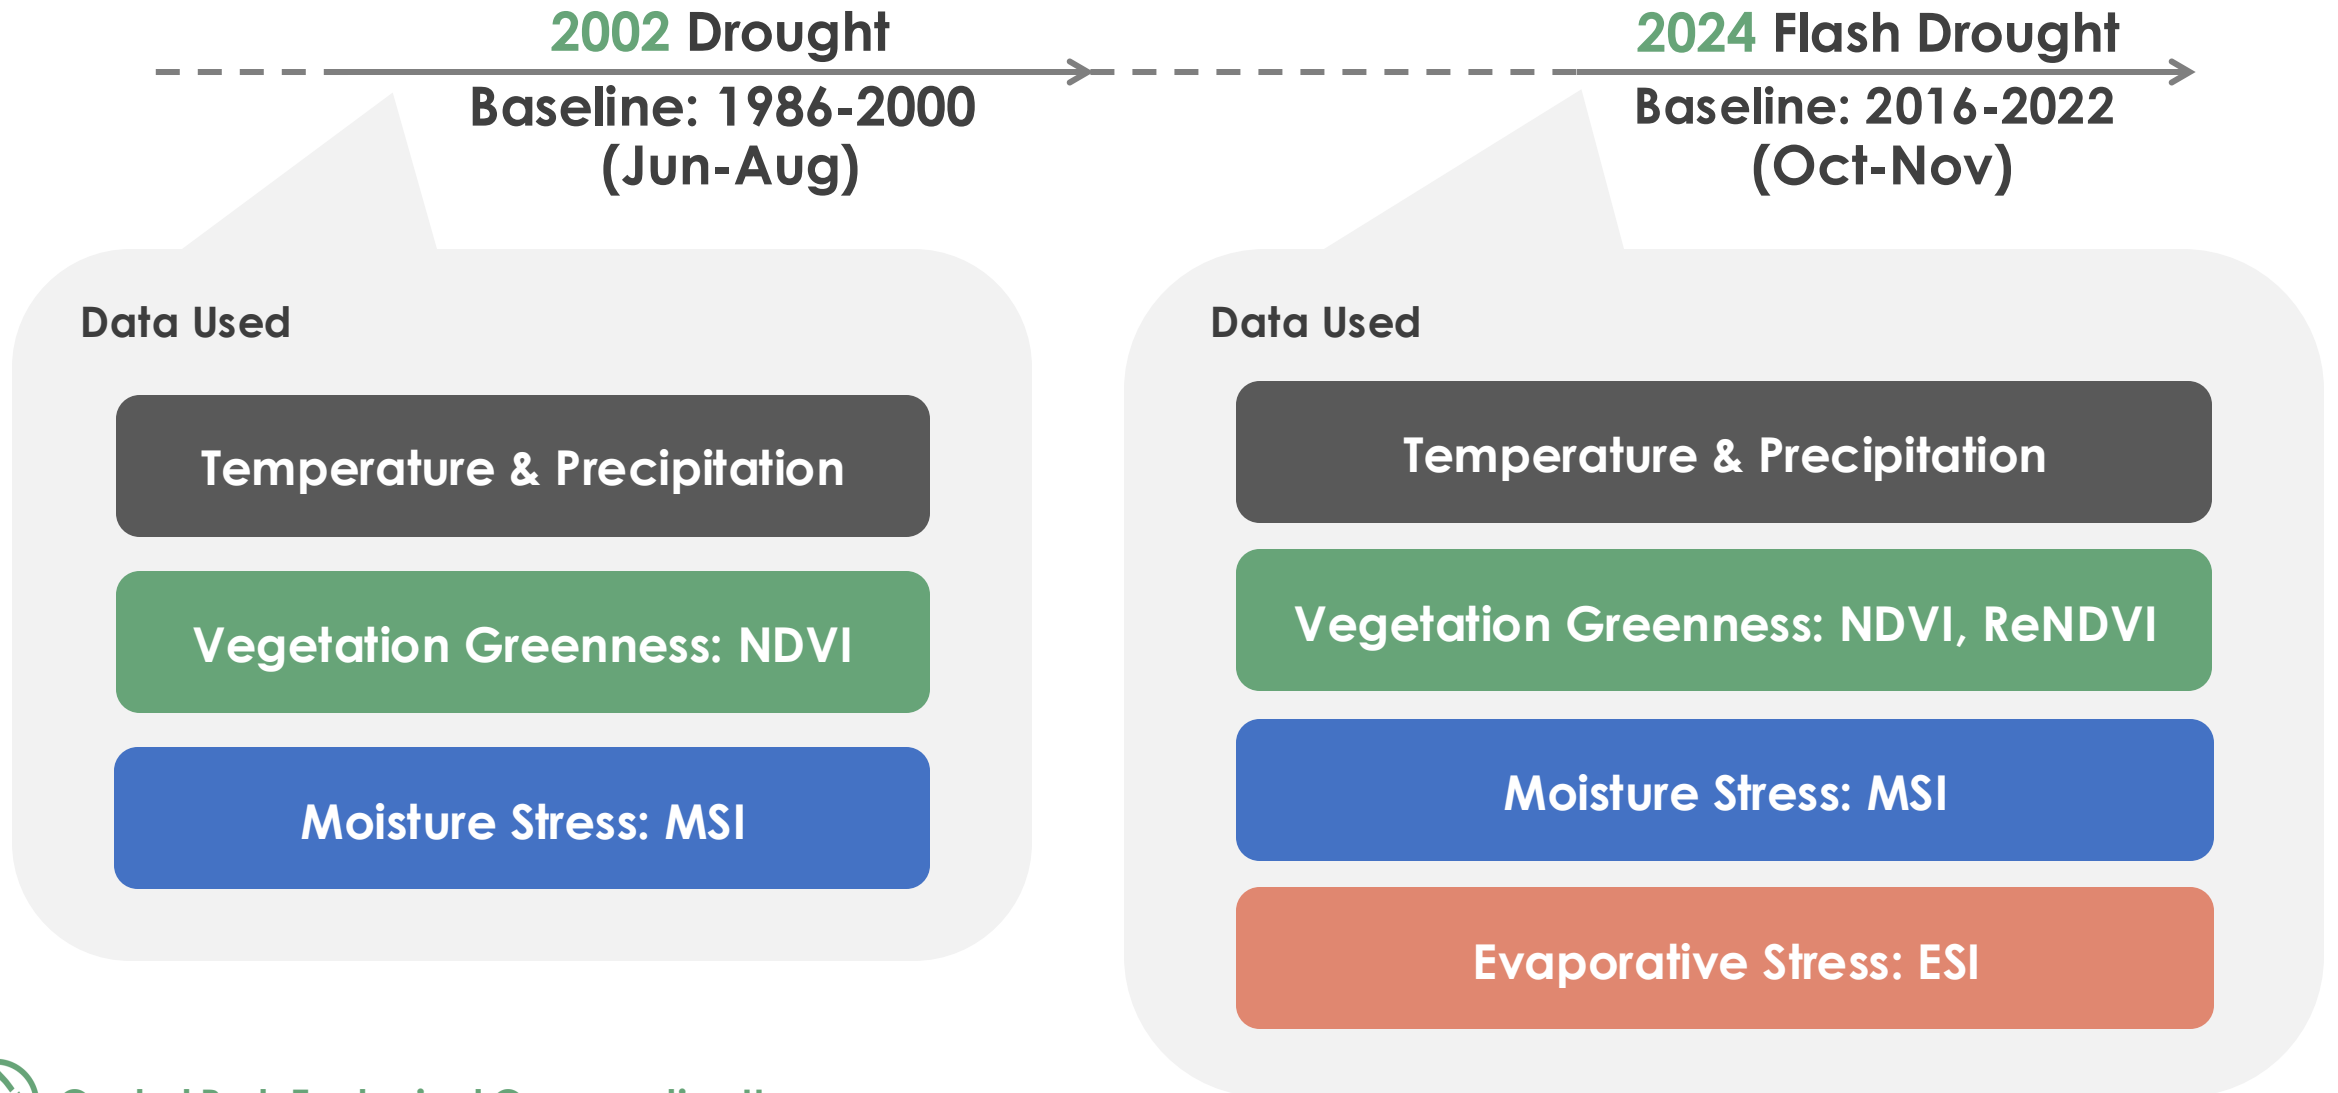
2002 Drought
Baseline: 1986-2000 (Jun-Aug)

Data Used

Temperature & Precipitation

Vegetation Greenness: NDVI

Moisture Stress: MSI

2024 Flash Drought
Baseline: 2016-2022 (Oct-Nov)

Data Used

Temperature & Precipitation

Vegetation Greenness: NDVI, ReNDVI

Moisture Stress: MSI

Evaporative Stress: ESI

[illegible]